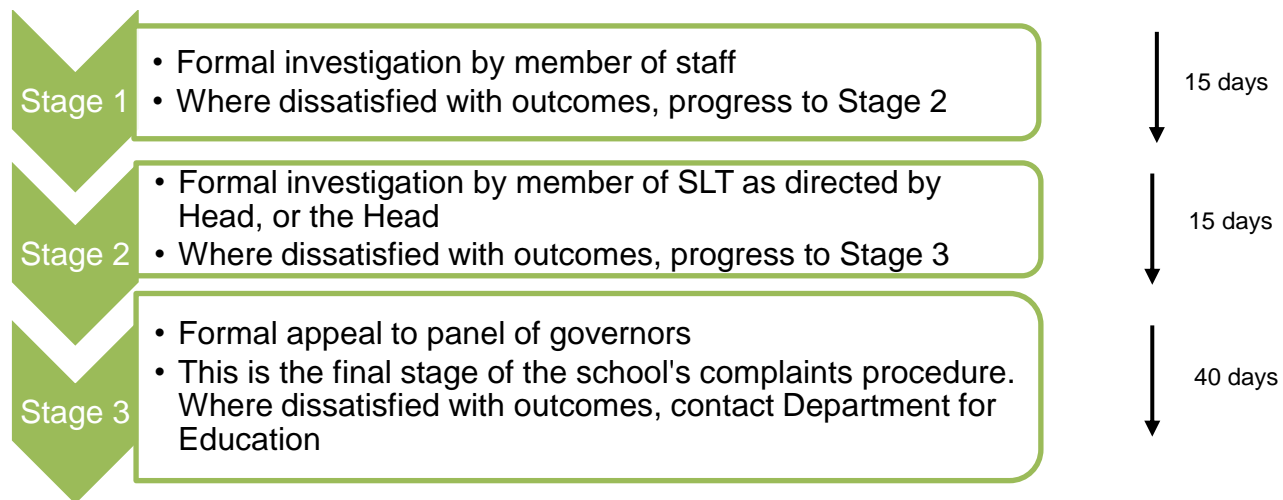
Stage 1
• Formal investigation by member of staff
• Where dissatisfied with outcomes, progress to Stage 2

15 days

Stage 2
• Formal investigation by member of SLT as directed by Head, or the Head
• Where dissatisfied with outcomes, progress to Stage 3

15 days

Stage 3
• Formal appeal to panel of governors
• This is the final stage of the school's complaints procedure. Where dissatisfied with outcomes, contact Department for Education

40 days